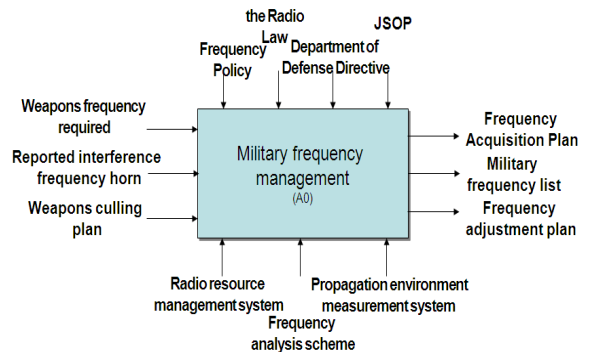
the Radio Law

JSOP

Frequency Policy

Department of Defense Directive

Weapons frequency required

Reported interference frequency horn

Weapons culling plan

Military frequency management
(A0)

Frequency Acquisition Plan

Military frequency list

Frequency adjustment plan

Radio resource management system

Frequency analysis scheme

Propagation environment measurement system